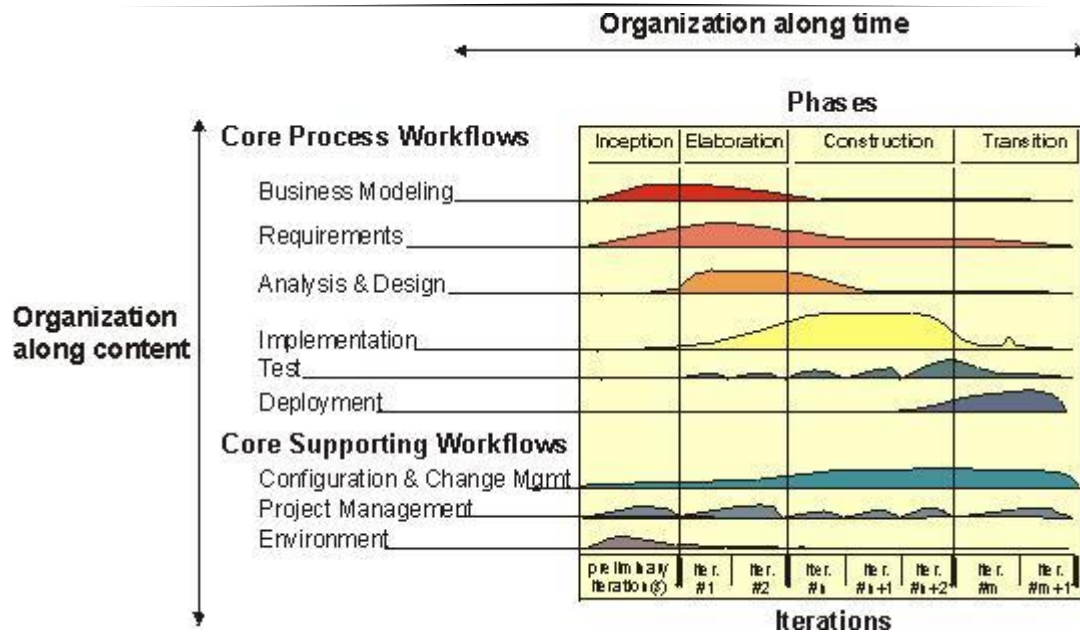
Organization along time

Phases

Core Process Workflows

| Inception | Elaboration | Construction | Transition |
|---|---|---|---|

Business Modeling

Requirements

Analysis & Design

Organization along content

Implementation

Test

Deployment

Core Supporting Workflows

Configuration & Change Mgmt

Project Management

Environment

| preliminary iteration(s) | iter. #1 | iter. #2 | iter. #n | iter. #n+1 | iter. #n+2 | iter. #m | iter. #m+1 |
|---|---|---|---|---|---|---|---|

Iterations